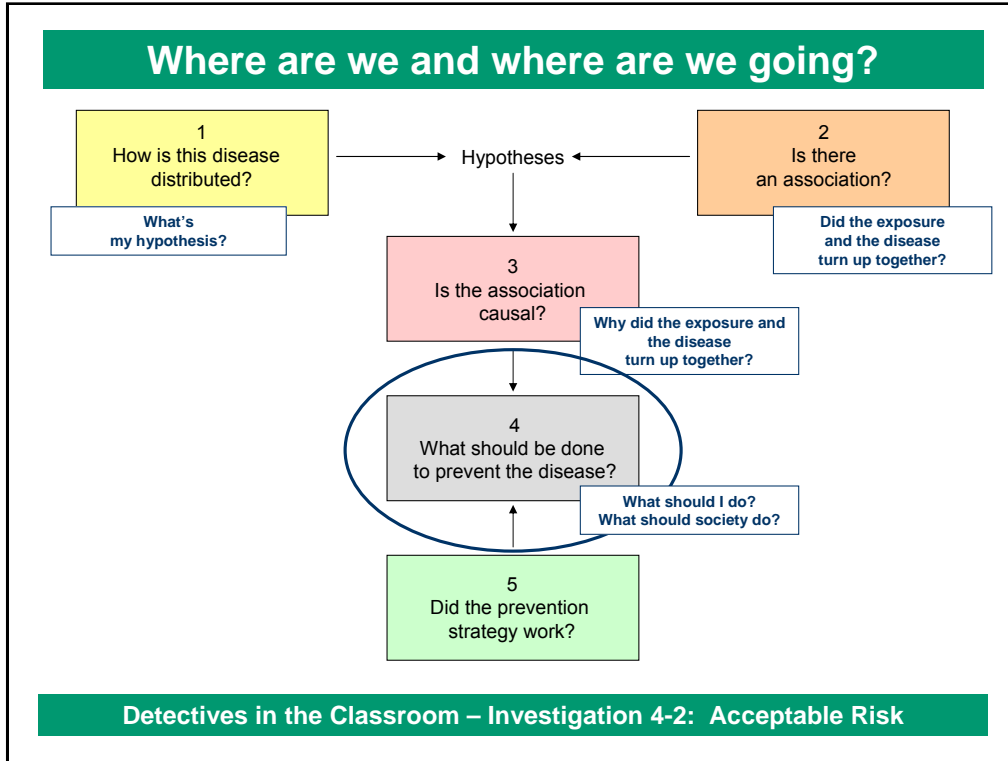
Where are we and where are we going?

1
How is this disease distributed?

What's my hypothesis?

Hypotheses

2
Is there an association?

Did the exposure and the disease turn up together?

3
Is the association causal?

Why did the exposure and the disease turn up together?

4
What should be done to prevent the disease?

What should I do? What should society do?

5
Did the prevention strategy work?

Detectives in the Classroom – Investigation 4-2: Acceptable Risk